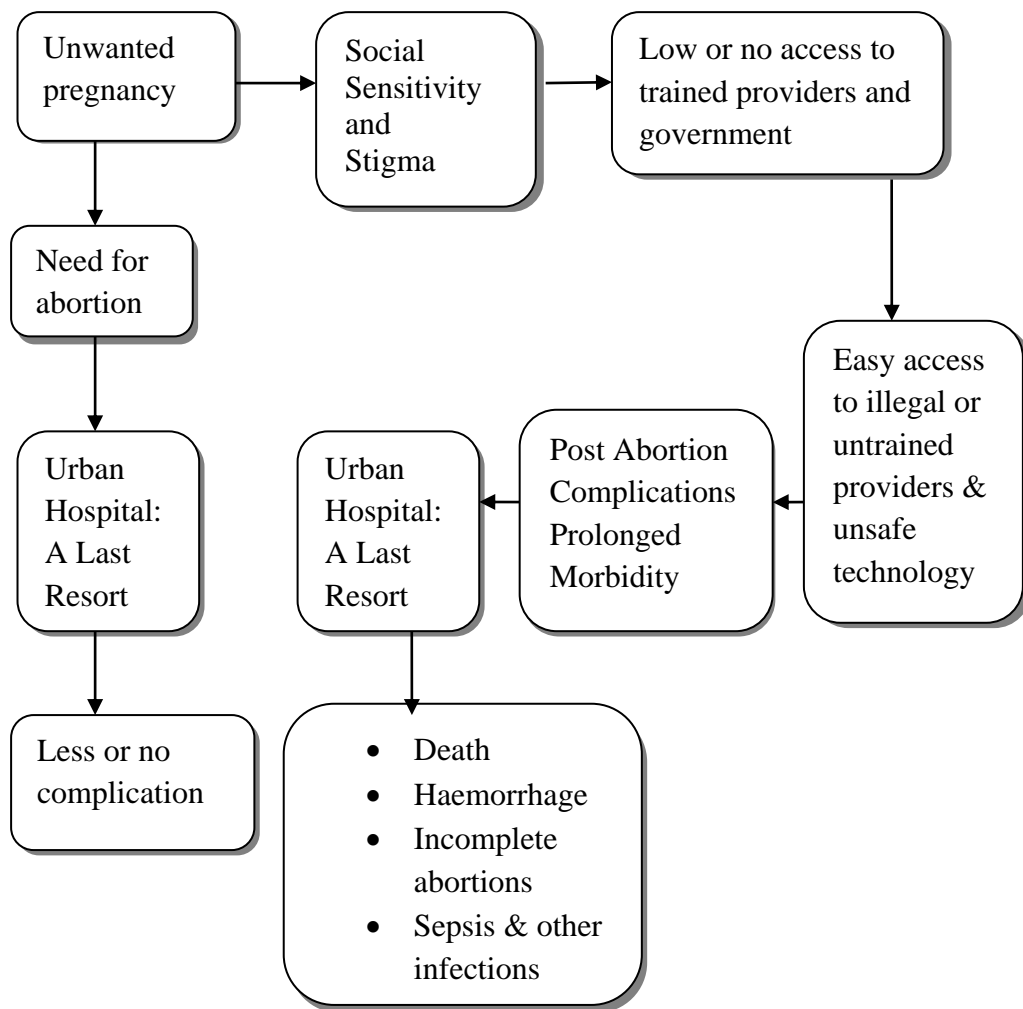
Unwanted pregnancy

Social Sensitivity and Stigma

Low or no access to trained providers and government

Need for abortion

Easy access to illegal or untrained providers & unsafe technology

Post Abortion Complications Prolonged Morbidity

Urban Hospital: A Last Resort

Urban Hospital: A Last Resort

Less or no complication

- Death
- Haemorrhage
- Incomplete abortions
- Sepsis & other infections